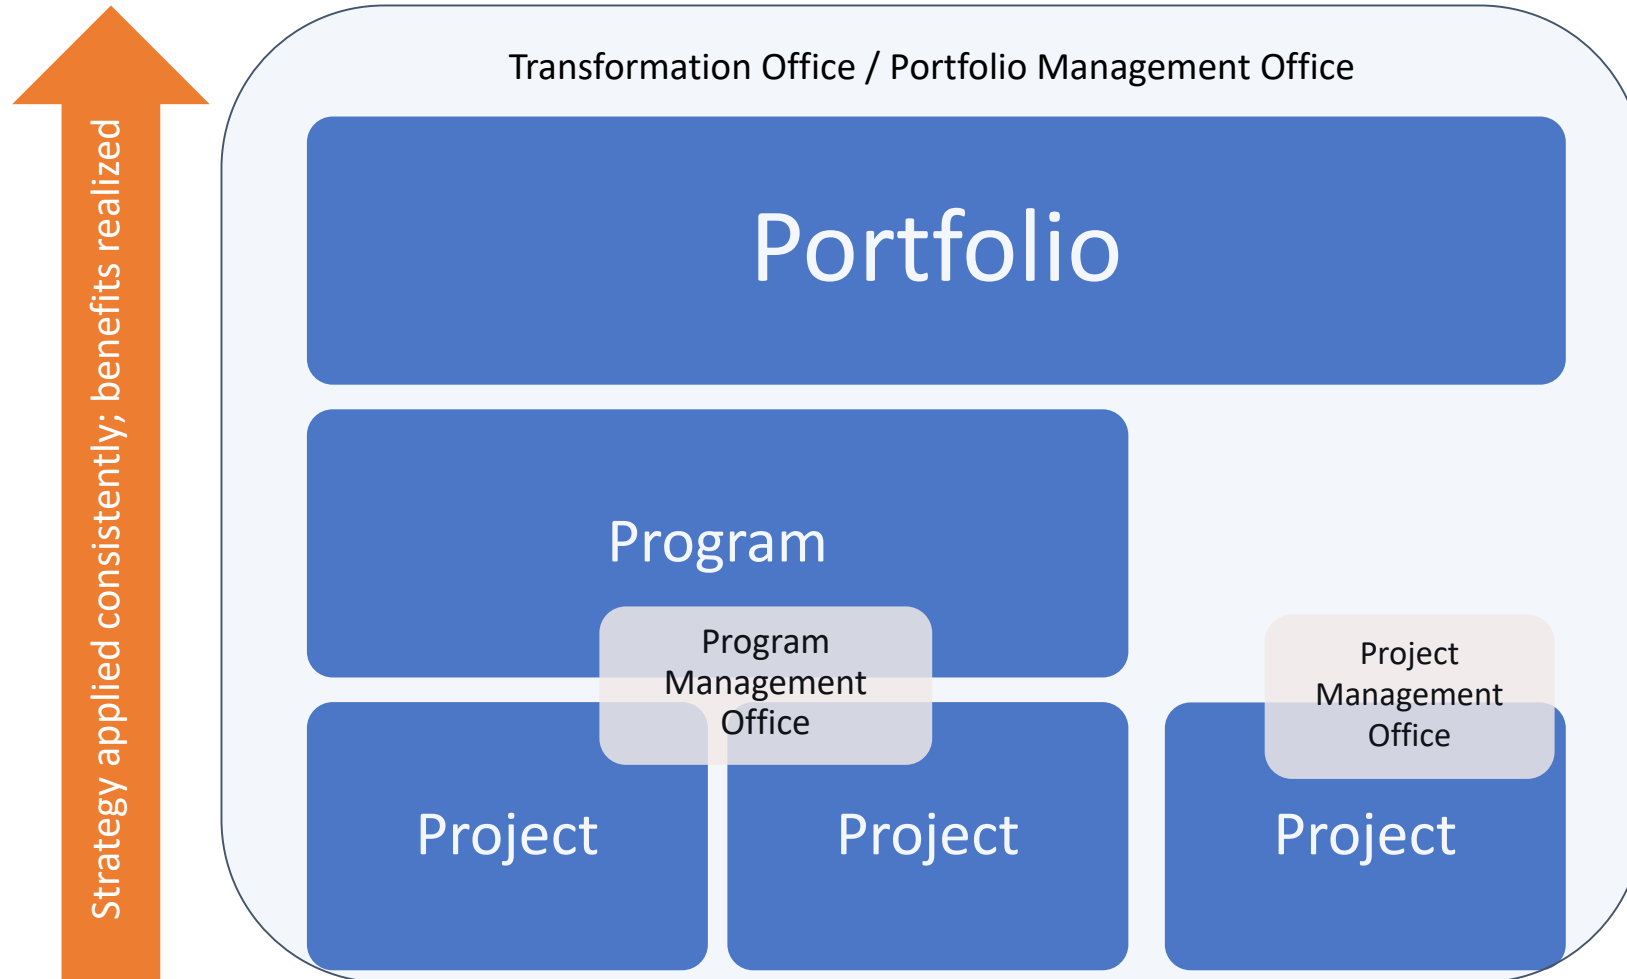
Strategy applied consistently; benefits realized

Transformation Office / Portfolio Management Office

Portfolio

Program

Program Management Office

Project Management Office

Project

Project

Project